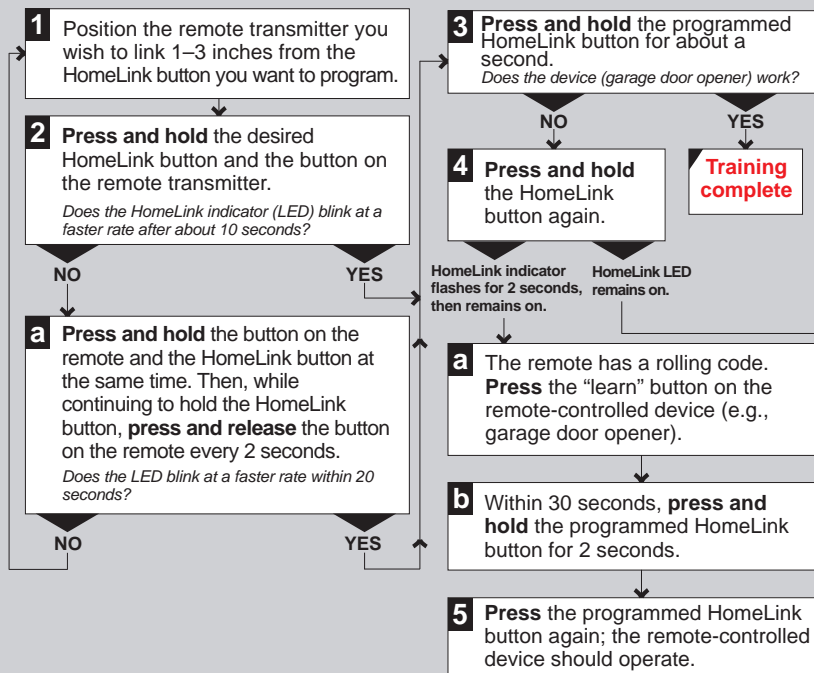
1 Position the remote transmitter you wish to link 1–3 inches from the HomeLink button you want to program.

2 **Press and hold** the desired HomeLink button and the button on the remote transmitter.

*Does the HomeLink indicator (LED) blink at a faster rate after about 10 seconds?*

NO

YES

a **Press and hold** the button on the remote and the HomeLink button at the same time. Then, while continuing to hold the HomeLink button, **press and release** the button on the remote every 2 seconds.

*Does the LED blink at a faster rate within 20 seconds?*

NO

YES

3 **Press and hold** the programmed HomeLink button for about a second.

*Does the device (garage door opener) work?*

NO

YES

Training complete

4 **Press and hold** the HomeLink button again.

HomeLink indicator flashes for 2 seconds, then remains on.

HomeLink LED remains on.

a The remote has a rolling code. **Press** the “learn” button on the remote-controlled device (e.g., garage door opener).

b Within 30 seconds, **press and hold** the programmed HomeLink button for 2 seconds.

5 **Press** the programmed HomeLink button again; the remote-controlled device should operate.